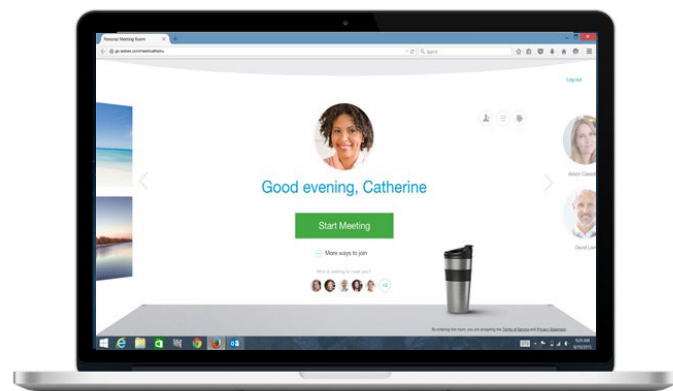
Personal Meeting Room

go.webex.com/meet/catherine

Search

Log out

Good evening, Catherine

Start Meeting

More ways to join

Who is waiting to meet you?

+2

Alison Cassidy

David Liam

By entering this room, you are accepting the Terms of Service and Privacy Statement